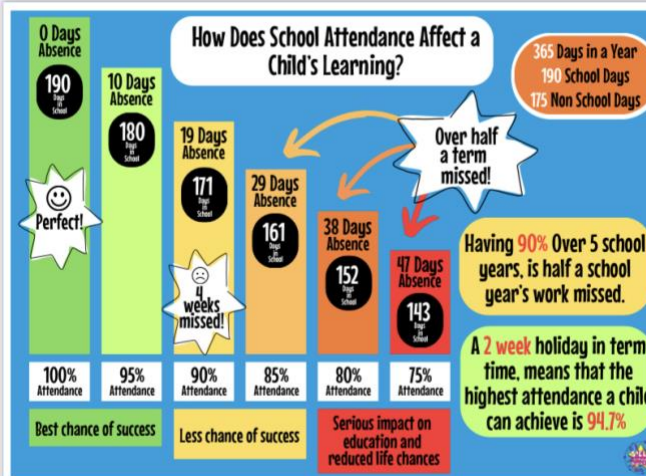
0 Days Absence
190 Days in School
Perfect!

10 Days Absence
180 Days in School

How Does School Attendance Affect a Child's Learning?

365 Days in a Year
190 School Days
175 Non School Days

19 Days Absence
171 Days in School
4 weeks missed!

29 Days Absence
161 Days in School

Over half a term missed!

38 Days Absence
152 Days in School

47 Days Absence
143 Days in School

Having 90% Over 5 school years, is half a school year's work missed.

| 100% Attendance | 95% Attendance | 90% Attendance | 85% Attendance | 80% Attendance | 75% Attendance |
|---|---|---|---|---|---|

Best chance of success

Less chance of success

Serious impact on education and reduced life chances

A 2 week holiday in term time, means that the highest attendance a child can achieve is 94.7%